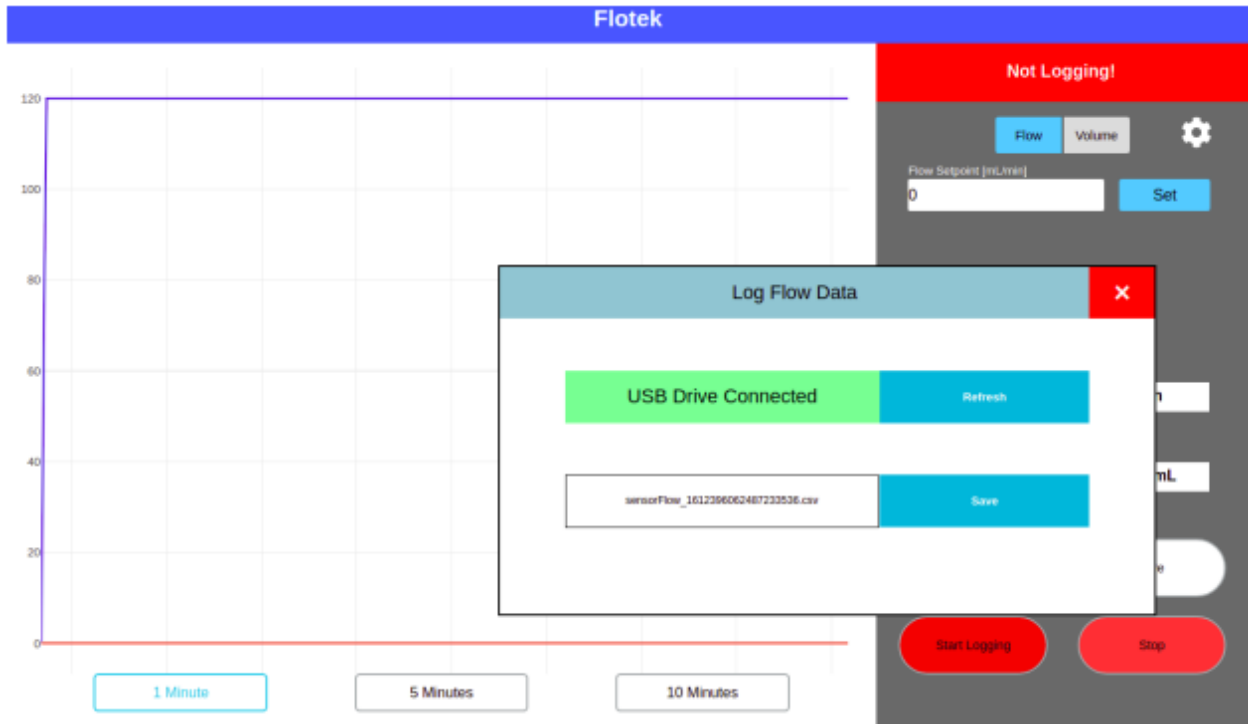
Flotek

Not Logging!

Flow Volume

Flow Setpoint [mL/min]

0

Set

120
100
80
60
40
20
0

Log Flow Data

×

USB Drive Connected

Refresh

sensorFlow_1612396062487233536.csv

Save

n

mL

e

Start Logging

Stop

1 Minute

5 Minutes

10 Minutes